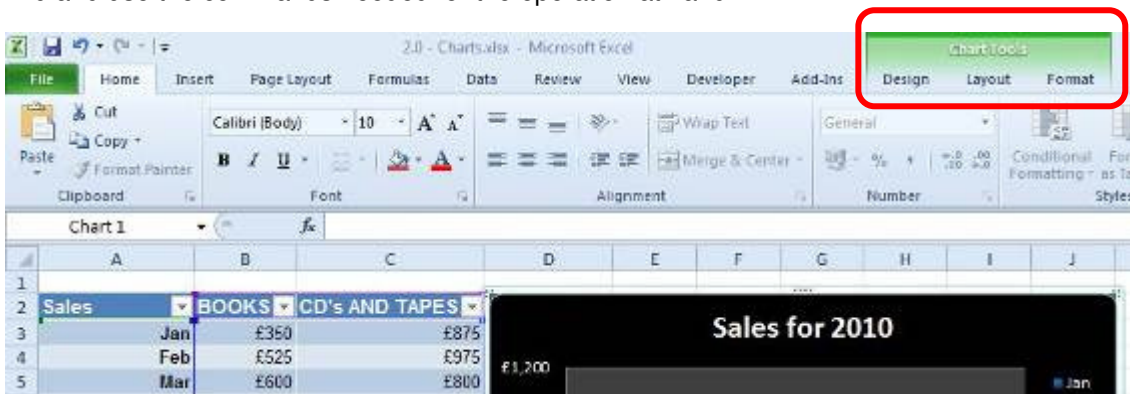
2.0 - Charts.xlsx - Microsoft Excel

Chart Tools

File Home Insert Page Layout Formulas Data Review View Developer Add-Ins Design Layout Format

Cut
Copy
Paste
Format Painter
Clipboard

Calibri (Body) 10
B I U
Font

Wrap Text
Merge & Center
Alignment

General
% ,
Number

Conditional Formatting
Styles

Chart 1

| | A | B | C | D | E | F | G | H | I | J |
|---|---|---|---|---|---|---|---|---|---|---|
| 1 | | | | | | | | | | |
| 2 | Sales | BOOKS | CD's AND TAPES | | | | | | | |
| 3 | Jan | £350 | £875 | | | | | | | |
| 4 | Feb | £525 | £975 | | | | | | | |
| 5 | Mar | £600 | £800 | | | | | | | |

Sales for 2010

£1,200

Jan